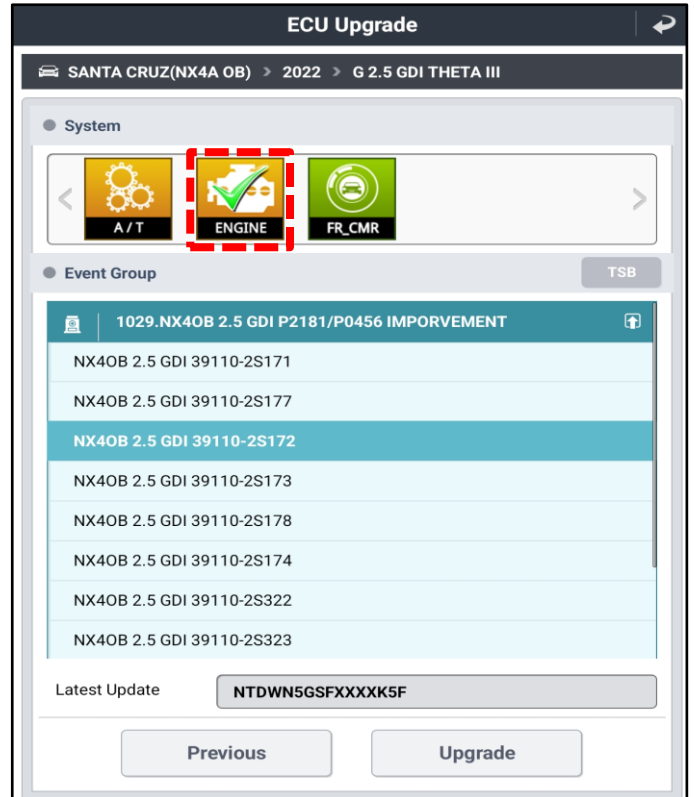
ECU Upgrade

SANTA CRUZ(NX4A OB) > 2022 > G 2.5 GDI THETA III

System

A / T

ENGINE

FR_CMR

Event Group

TSB

1029.NX4OB 2.5 GDI P2181/P0456 IMPORVEMENT

NX4OB 2.5 GDI 39110-2S171

NX4OB 2.5 GDI 39110-2S177

NX4OB 2.5 GDI 39110-2S172

NX4OB 2.5 GDI 39110-2S173

NX4OB 2.5 GDI 39110-2S178

NX4OB 2.5 GDI 39110-2S174

NX4OB 2.5 GDI 39110-2S322

NX4OB 2.5 GDI 39110-2S323

Latest Update

NTDWN5GSFXXXXK5F

Previous

Upgrade